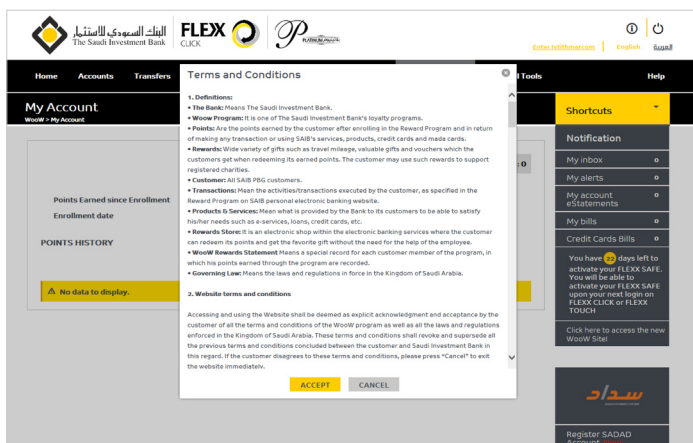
البنك السعودي للاستثمار
The Saudi Investment Bank

FLEX CLICK

PLATINUM

Enter tollthemcom

English العربية

Home Accounts Transfers Tools Help

My Account
WooW > My Account

Points Earned since Enrollment

Enrollment date

POINTS HISTORY

No data to display.

0

Shortcuts

Notification

My inbox 0

My alerts 0

My account eStatements 0

My bills 0

Credit Cards Bills 0

You have 22 days left to activate your FLEXX SAFE. You will be able to activate your FLEXX SAFE upon your next login on FLEXX CLICK or FLEXX TOUCH

Click here to access the new WooW Site!

سداد

Register SADAD Account

Terms and Conditions

1. Definitions:
• The Bank: Means The Saudi Investment Bank.
• Woow Program: It is one of The Saudi Investment Bank's loyalty programs.
• Points: Are the points earned by the customer after enrolling in the Reward Program and in return of making any transaction or using SAIB's services, products, credit cards and mada cards.
• Rewards: Wide variety of gifts such as travel mileage, valuable gifts and vouchers which the customers get when redeeming its earned points. The customer may use such rewards to support registered charities.
• Customer: All SAIB PBG customers.
• Transactions: Mean the activities/transactions executed by the customer, as specified in the Reward Program on SAIB personal electronic banking website.
• Products & Services: Mean what is provided by the Bank to its customers to be able to satisfy his/her needs such as e-services, loans, credit cards, etc.
• Rewards Store: It is an electronic shop within the electronic banking services where the customer can redeem its points and get the favorite gift without the need for the help of the employee.
• WooW Rewards Statement Means a special record for each customer member of the program, in which his points earned through the program are recorded.
• Governing Law: Means the laws and regulations in force in the Kingdom of Saudi Arabia.

2. Website terms and conditions

Accessing and using the Website shall be deemed as explicit acknowledgment and acceptance by the customer of all the terms and conditions of the WooW program as well as all the laws and regulations enforced in the Kingdom of Saudi Arabia. These terms and conditions shall revoke and supersede all the previous terms and conditions concluded between the customer and Saudi Investment Bank in this regard. If the customer disagrees to these terms and conditions, please press "Cancel" to exit the website immediately.

ACCEPT CANCEL